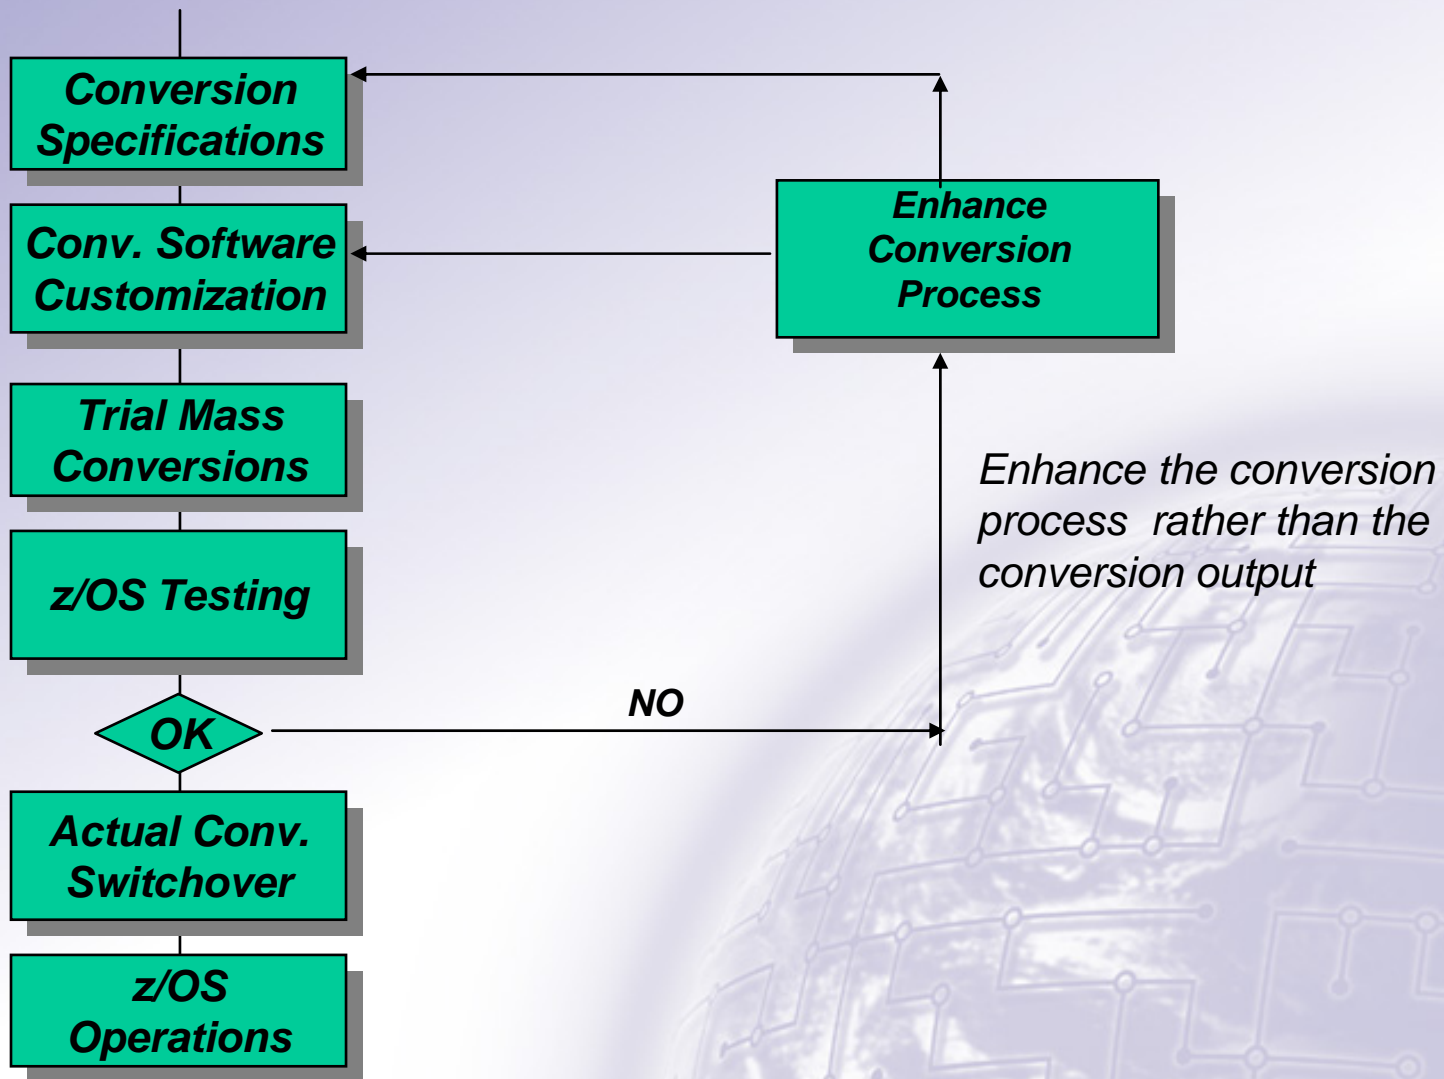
Conversion Specifications

Conv. Software Customization

Trial Mass Conversions

z/OS Testing

OK

Actual Conv. Switchover

z/OS Operations

Enhance Conversion Process

Enhance the conversion process rather than the conversion output

NO